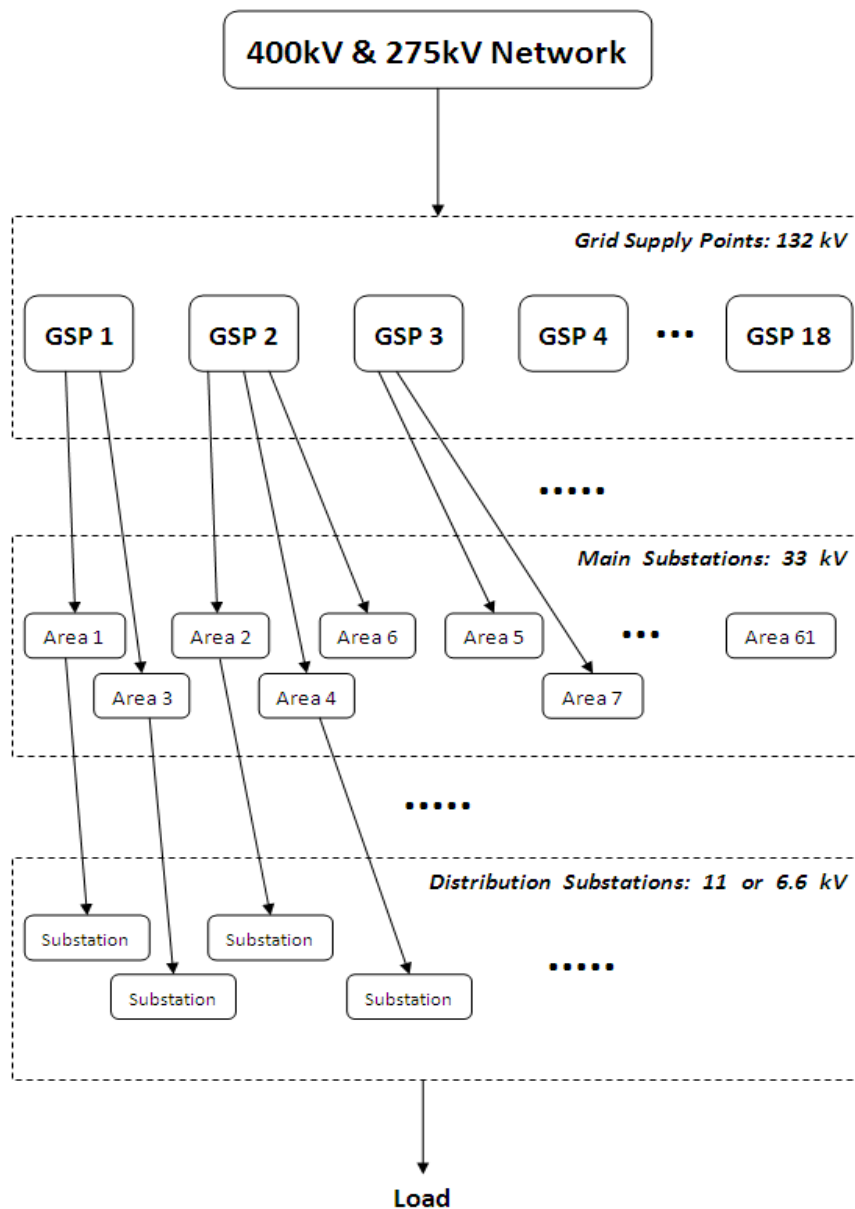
400kV & 275kV Network

Grid Supply Points: 132 kV

GSP 1

GSP 2

GSP 3

GSP 4

•••

GSP 18

•••••

Main Substations: 33 kV

Area 1

Area 2

Area 6

Area 5

•••

Area 61

Area 3

Area 4

Area 7

•••••

Distribution Substations: 11 or 6.6 kV

Substation

Substation

Substation

Substation

•••••

Load